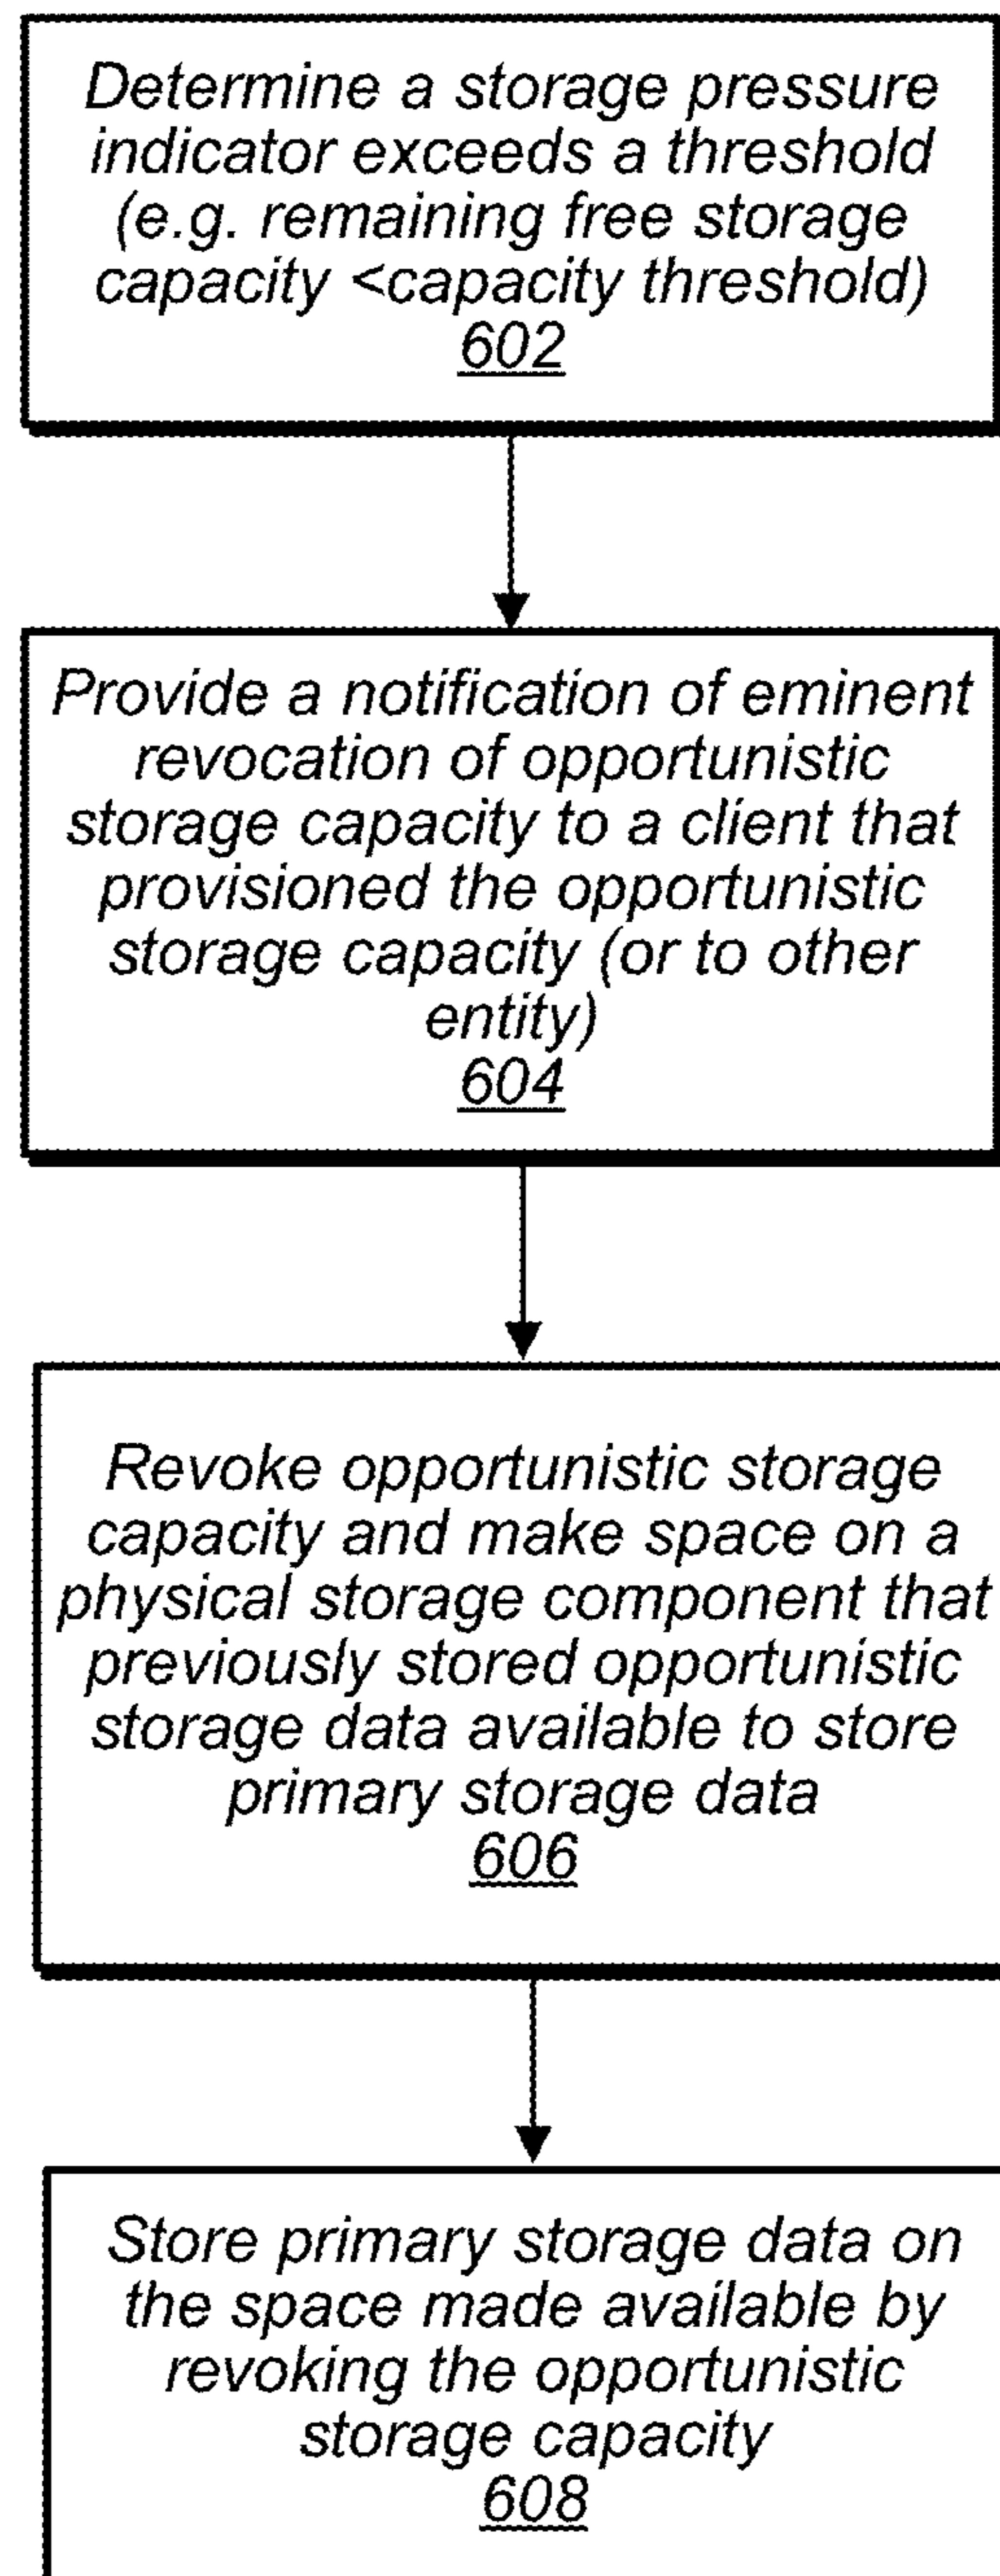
Determine a storage pressure indicator exceeds a threshold (e.g. remaining free storage capacity <capacity threshold)
602

Provide a notification of eminent revocation of opportunistic storage capacity to a client that provisioned the opportunistic storage capacity (or to other entity)
604

Revoke opportunistic storage capacity and make space on a physical storage component that previously stored opportunistic storage data available to store primary storage data
606

Store primary storage data on the space made available by revoking the opportunistic storage capacity
608